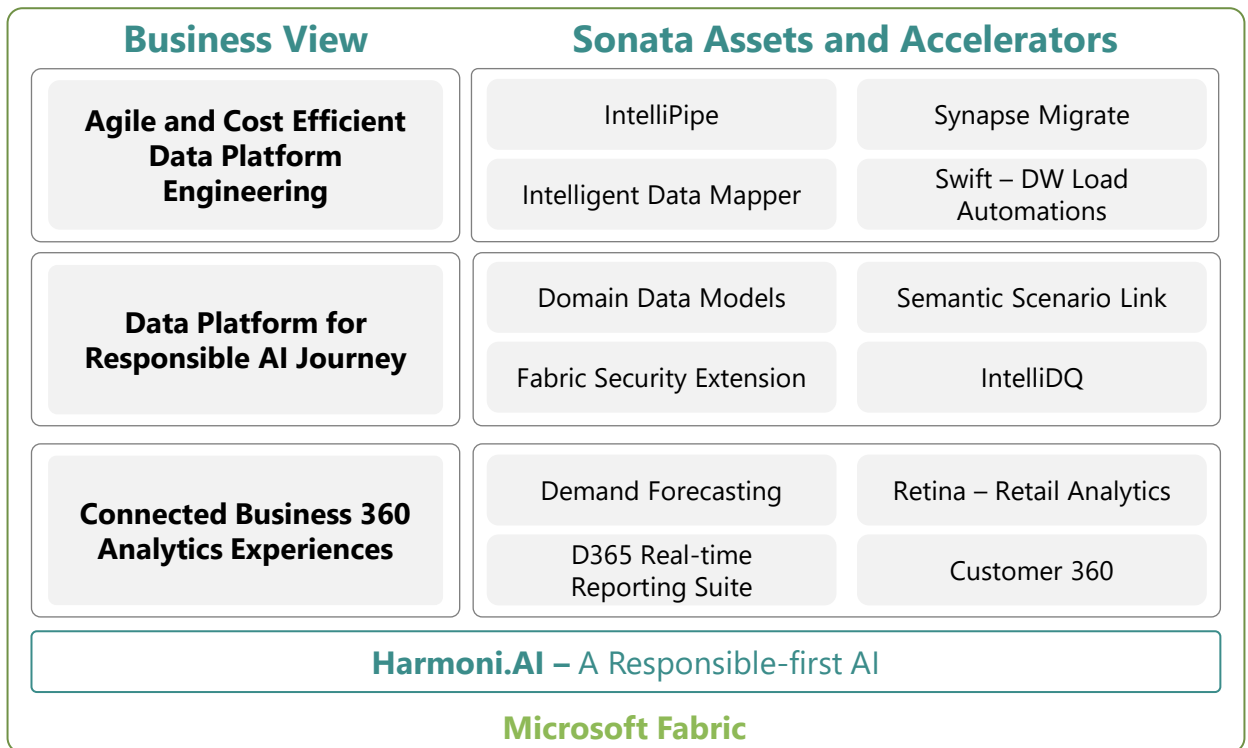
Business View

Sonata Assets and Accelerators

Agile and Cost Efficient Data Platform Engineering

IntelliPipe

Synapse Migrate

Intelligent Data Mapper

Swift – DW Load Automations

Data Platform for Responsible AI Journey

Domain Data Models

Semantic Scenario Link

Fabric Security Extension

IntelliDQ

Connected Business 360 Analytics Experiences

Demand Forecasting

Retina – Retail Analytics

D365 Real-time Reporting Suite

Customer 360

Harmoni.AI – A Responsible-first AI

Microsoft Fabric